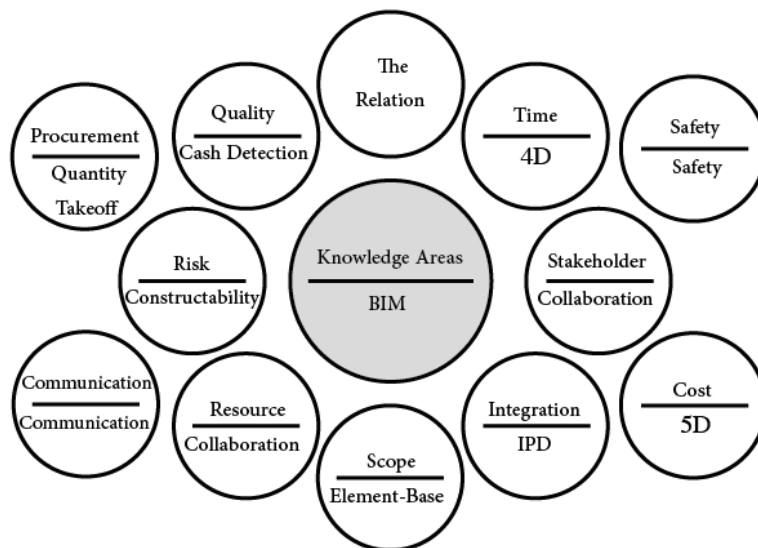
The Relation

Quality
Cash Detection

Time
4D

Procurement
Quantity Takeoff

Safety
Safety

Risk
Constructability

Knowledge Areas
BIM

Stakeholder
Collaboration

Communication
Communication

Resource
Collaboration

Integration
IPD

Cost
5D

Scope
Element-Base